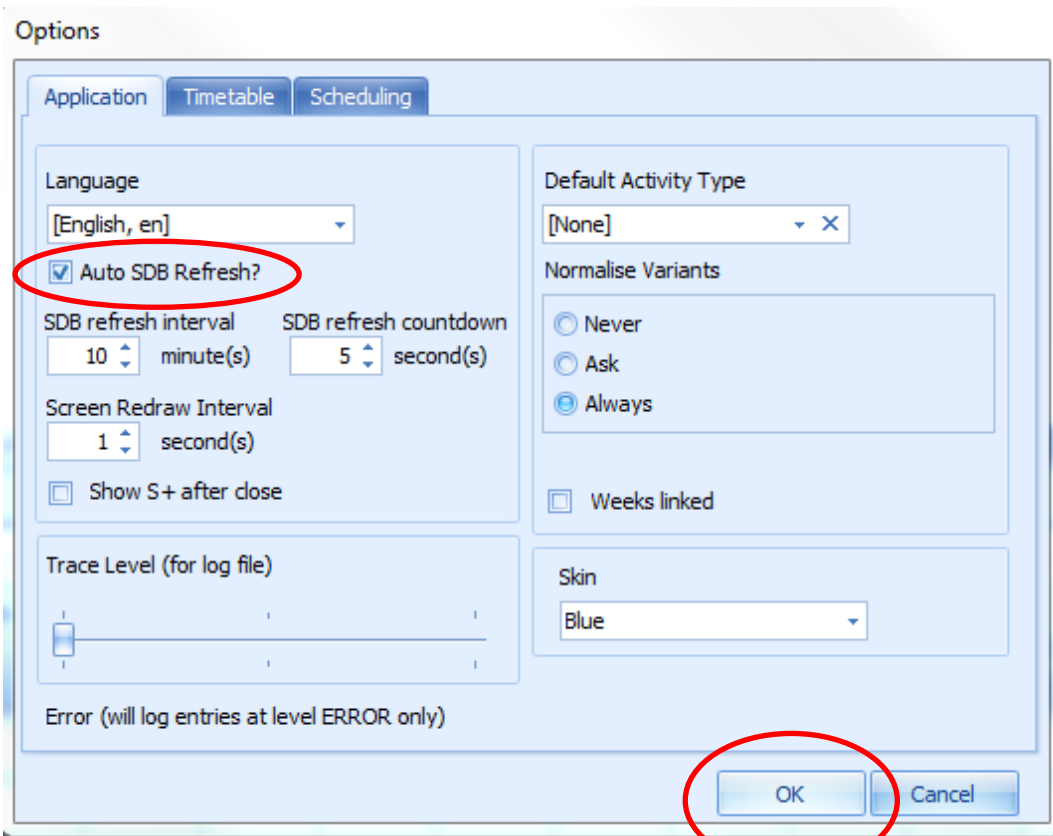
Options

Application Timetable Scheduling

Language
[English, en]
Auto SDB Refresh?
SDB refresh interval
10 minute(s)
SDB refresh countdown
5 second(s)
Screen Redraw Interval
1 second(s)
Show S+ after close

Default Activity Type
[None]
Normalise Variants
Never
Ask
Always
Weeks linked

Trace Level (for log file)

Skin
Blue

Error (will log entries at level ERROR only)

OK Cancel